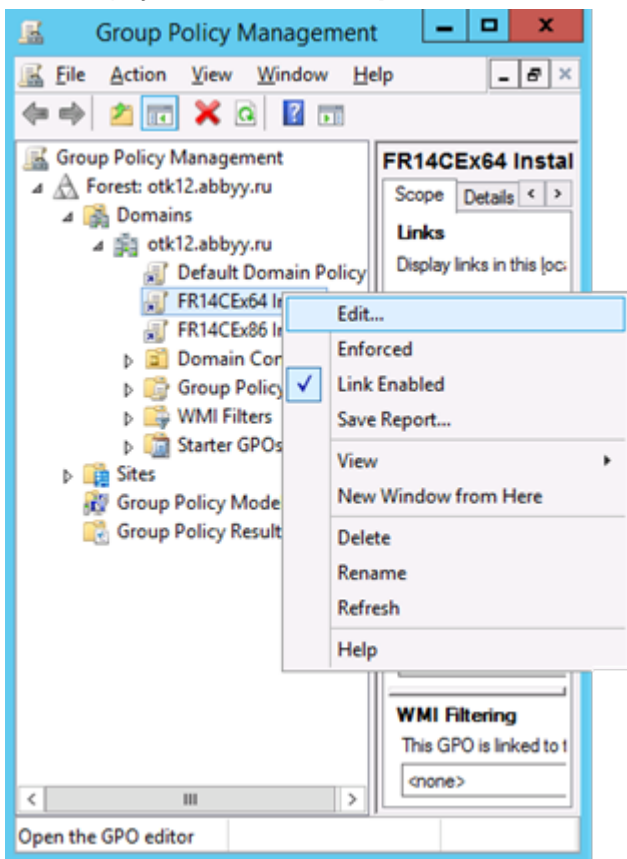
Group Policy Management

File Action View Window Help

Group Policy Management
Forest: otk12.abbyy.ru
Domains
otk12.abbyy.ru
Default Domain Policy
FR14CEx64 In
FR14CEx86 In
Domain Cor
Group Policy
WMI Filters
Starter GPOs
Sites
Group Policy Mode
Group Policy Result

FR14CEx64 Instal
Scope Details
Links
Display links in this loca

Edit...
Enforced
✓ Link Enabled
Save Report...
View
New Window from Here
Delete
Rename
Refresh
Help

WMI Filtering
This GPO is linked to t
<none>

Open the GPO editor